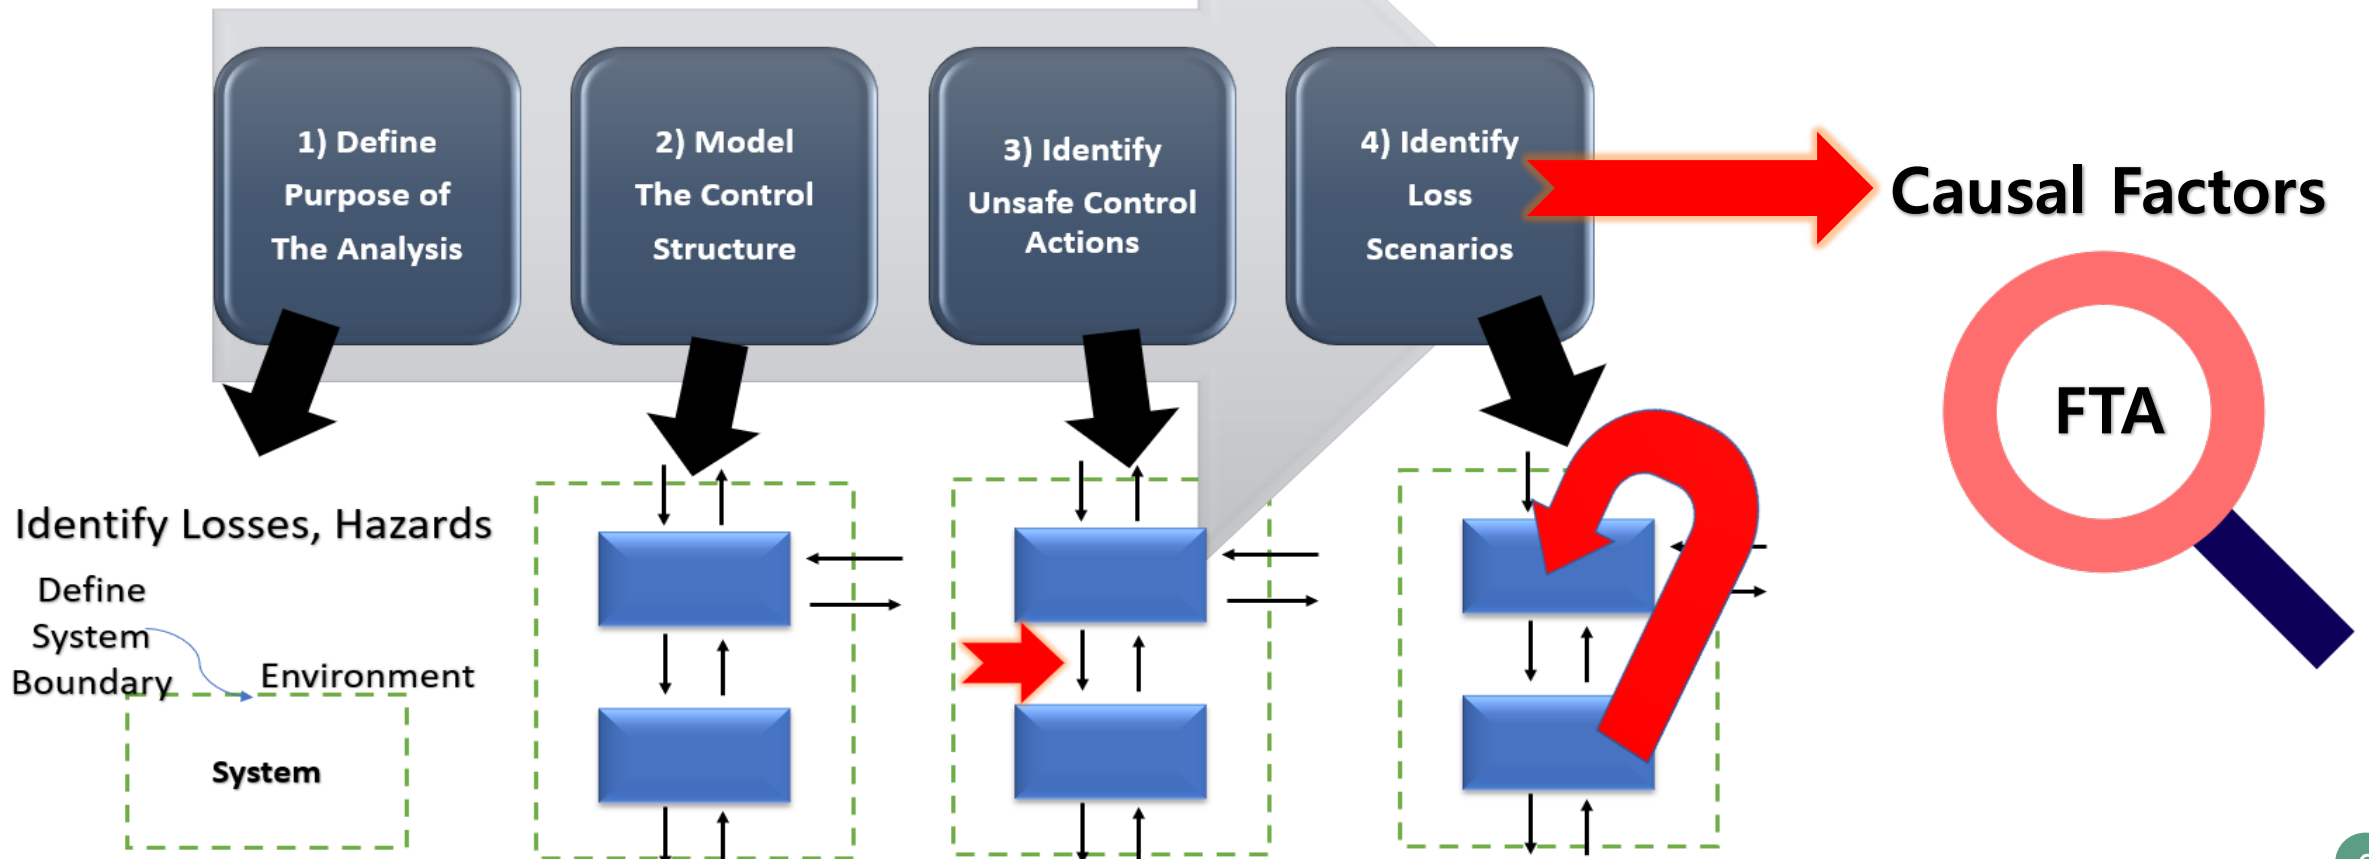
1) Define Purpose of The Analysis

2) Model The Control Structure

3) Identify Unsafe Control Actions

4) Identify Loss Scenarios

Causal Factors

FTA

Identify Losses, Hazards

Define System Boundary

Environment

System